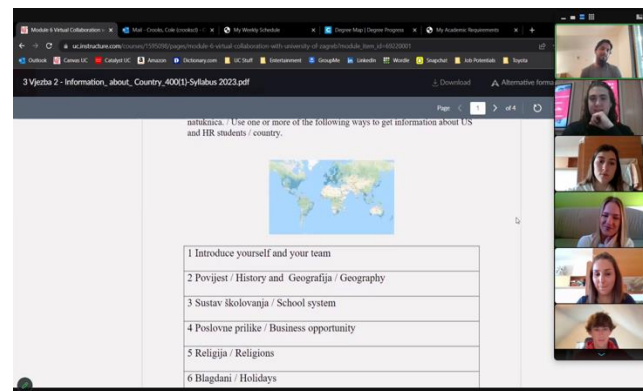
Module 6 Virtual Collaboration × | Mail - Crooks, Cole (crookscl) - × | My Weekly Schedule × | Degree Map | Degree Progress × | My Academic Requirements × | +

uc.instructure.com/courses/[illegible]/pages/module-6-virtual-collaboration-with-university-of-zagreb?module_item_id=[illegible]

Outlook | Canvas UC | Catalyst UC | Amazon | Dictionary.com | UC Stuff | Entertainment | GroupMe | LinkedIn | Wordle | Snapchat | Job Potentials | Toyota

3 Vjezba 2 - Information_ about_ Country_400(1)-Syllabus 2023.pdf

Download | Alternative forma

Page < 1 > of 4

natuknica. / Use one or more of the following ways to get information about US and HR students / country.

1 Introduce yourself and your team

2 Povijest / History and Geografija / Geography

3 Sustav školovanja / School system

4 Poslovne prilike / Business opportunity

5 Religija / Religions

6 Blagdani / Holidays